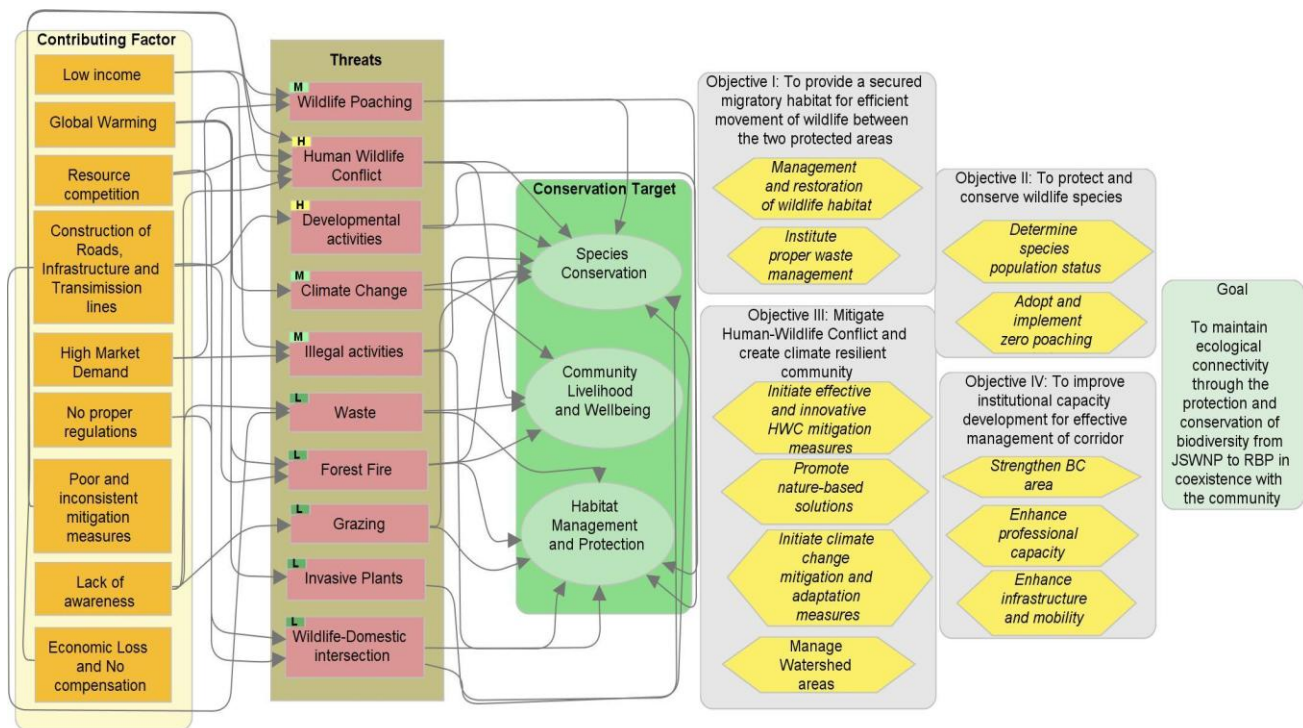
Contributing Factor

Low income

Global Warming

Resource competition

Construction of Roads, Infrastructure and Transimission lines

High Market Demand

No proper regulations

Poor and inconsistent mitigation measures

Lack of awareness

Economic Loss and No compensation

Threats

M Wildlife Poaching

H Human Wildlife Conflict

H Developmental activities

M Climate Change

M Illegal activities

L Waste

L Forest Fire

L Grazing

L Invasive Plants

L Wildlife-Domestic intersection

Conservation Target

Species Conservation

Community Livelihood and Wellbeing

Habitat Management and Protection

Objective I: To provide a secured migratory habitat for efficient movement of wildlife between the two protected areas

Management and restoration of wildlife habitat

Institute proper waste management

Objective II: To protect and conserve wildlife species

Determine species population status

Adopt and implement zero poaching

Objective III: Mitigate Human-Wildlife Conflict and create climate resilient community

Initiate effective and innovative HWC mitigation measures

Promote nature-based solutions

Initiate climate change mitigation and adaptation measures

Manage Watershed areas

Objective IV: To improve institutional capacity development for effective management of corridor

Strengthen BC area

Enhance professional capacity

Enhance infrastructure and mobility

Goal

To maintain ecological connectivity through the protection and conservation of biodiversity from JSWNP to RBP in coexistence with the community